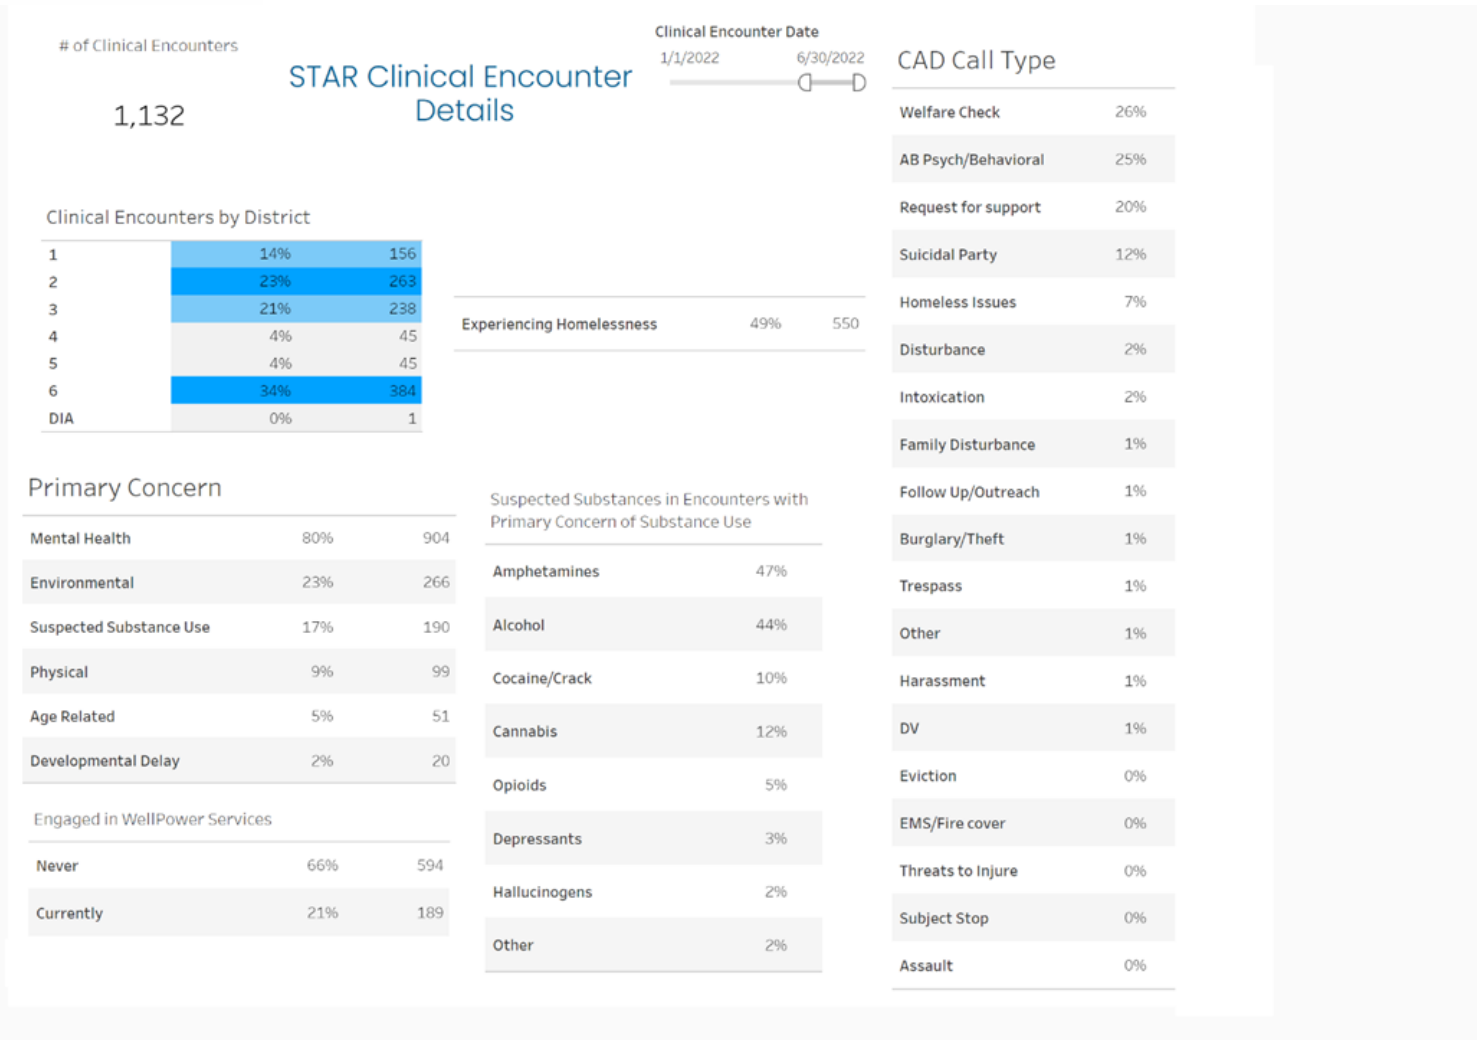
# of Clinical Encounters

1,132

STAR Clinical Encounter Details

Clinical Encounter Date
1/1/2022 6/30/2022

CAD Call Type

| | |
|---|---|
| Welfare Check | 26% |
| AB Psych/Behavioral | 25% |
| Request for support | 20% |
| Suicidal Party | 12% |
| Homeless Issues | 7% |
| Disturbance | 2% |
| Intoxication | 2% |
| Family Disturbance | 1% |
| Follow Up/Outreach | 1% |
| Burglary/Theft | 1% |
| Trespass | 1% |
| Other | 1% |
| Harassment | 1% |
| DV | 1% |
| Eviction | 0% |
| EMS/Fire cover | 0% |
| Threats to Injure | 0% |
| Subject Stop | 0% |
| Assault | 0% |

Clinical Encounters by District

| | | |
|---|---|---|
| 1 | 14% | 156 |
| 2 | 23% | 263 |
| 3 | 21% | 238 |
| 4 | 4% | 45 |
| 5 | 4% | 45 |
| 6 | 34% | 384 |
| DIA | 0% | 1 |

| | | |
|---|---|---|
| Experiencing Homelessness | 49% | 550 |

Primary Concern

| | | |
|---|---|---|
| Mental Health | 80% | 904 |
| Environmental | 23% | 266 |
| Suspected Substance Use | 17% | 190 |
| Physical | 9% | 99 |
| Age Related | 5% | 51 |
| Developmental Delay | 2% | 20 |

Engaged in WellPower Services

| | | |
|---|---|---|
| Never | 66% | 594 |
| Currently | 21% | 189 |

Suspected Substances in Encounters with Primary Concern of Substance Use

| | |
|---|---|
| Amphetamines | 47% |
| Alcohol | 44% |
| Cocaine/Crack | 10% |
| Cannabis | 12% |
| Opioids | 5% |
| Depressants | 3% |
| Hallucinogens | 2% |
| Other | 2% |